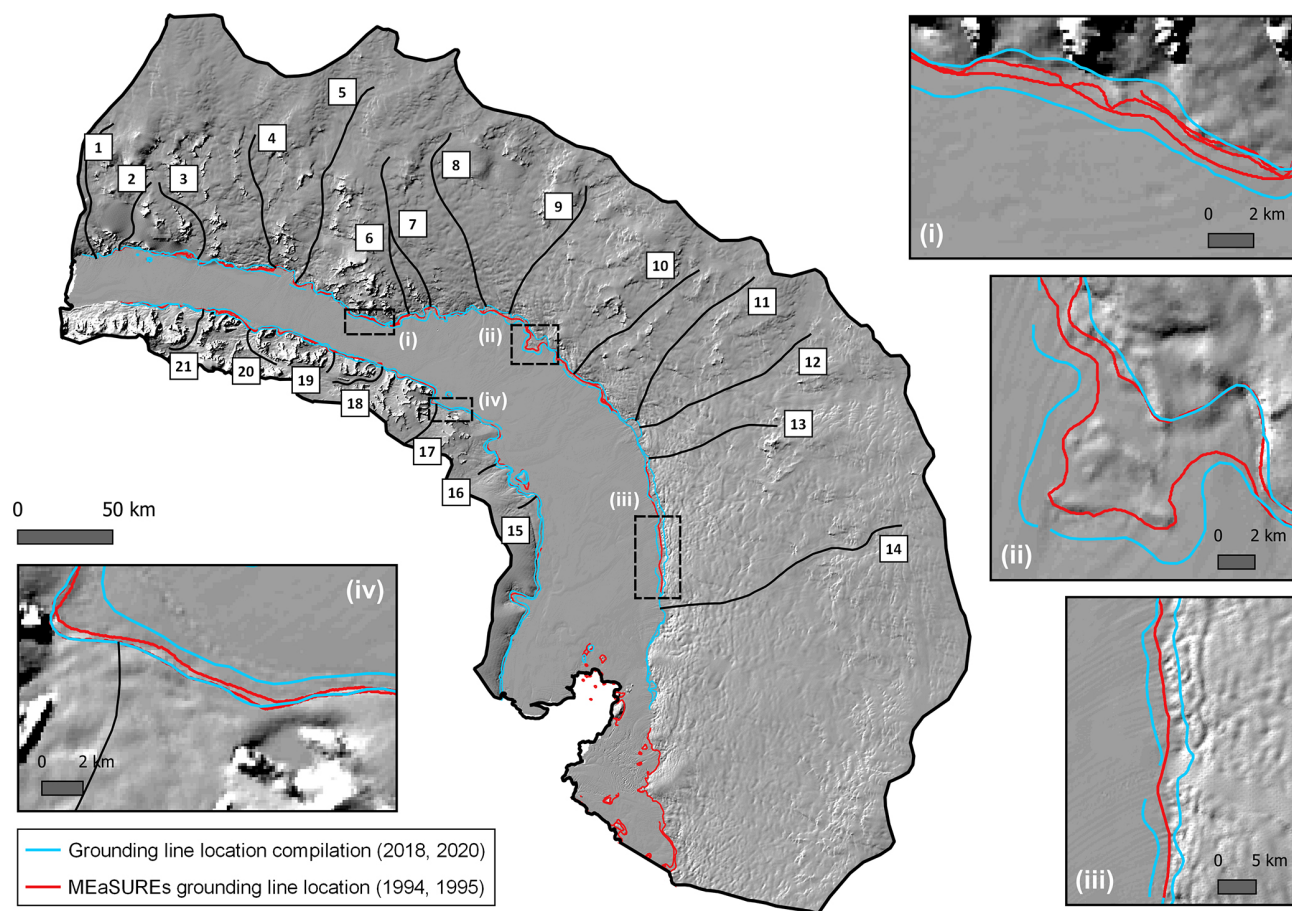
5
1
4
8
2
3
9
6
7
10
11
(i)
(ii)
12
21
20
19
(iv)
18
13
17
16
(iii)
0 50 km
15
14
(iv)
0 2 km
(i)
0 2 km
(ii)
0 2 km
(iii)
0 5 km
Grounding line location compilation (2018, 2020)
MEaSUREs grounding line location (1994, 1995)